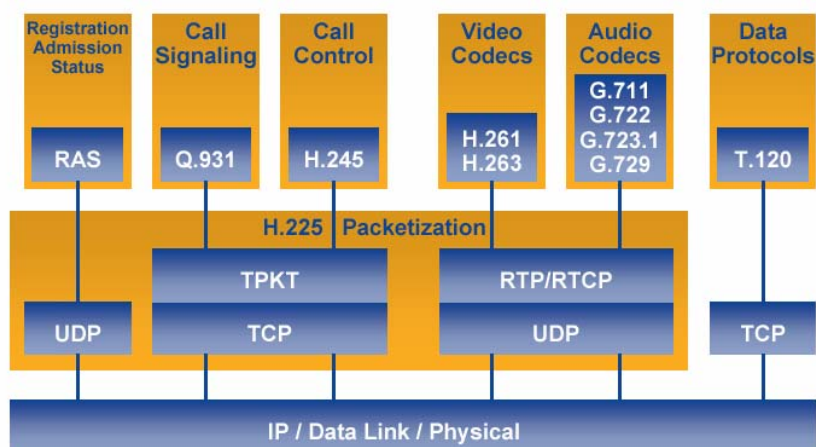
Registration Admission Status

RAS

Call Signaling

Q.931

Call Control

H.245

Video Codecs

H.261
H.263

Audio Codecs

G.711
G.722
G.723.1
G.729

Data Protocols

T.120

H.225 Packetization

TPKT

RTP/RTCP

UDP

TCP

UDP

TCP

IP / Data Link / Physical